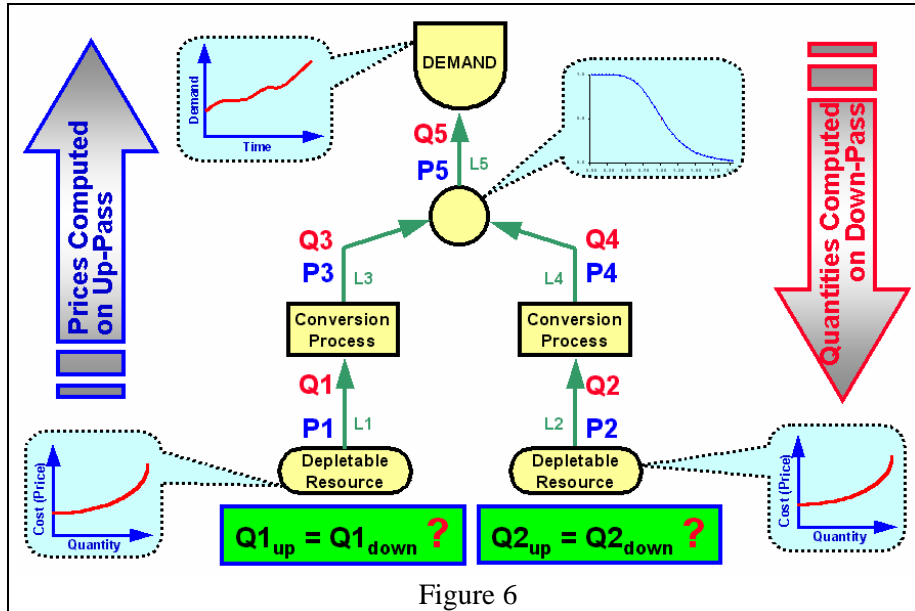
Prices Computed on Up-Pass

Demand
Time

DEMAND

Q5
P5
L5

Quantities Computed on Down-Pass

Q3
P3
L3

Q4
P4
L4

Conversion Process

Conversion Process

Q1
P1
L1

Q2
P2
L2

Cost (Price)
Quantity

Depletable Resource

Depletable Resource

Cost (Price)
Quantity

$Q1_{up} = Q1_{down}$ ?

$Q2_{up} = Q2_{down}$ ?

Figure 6